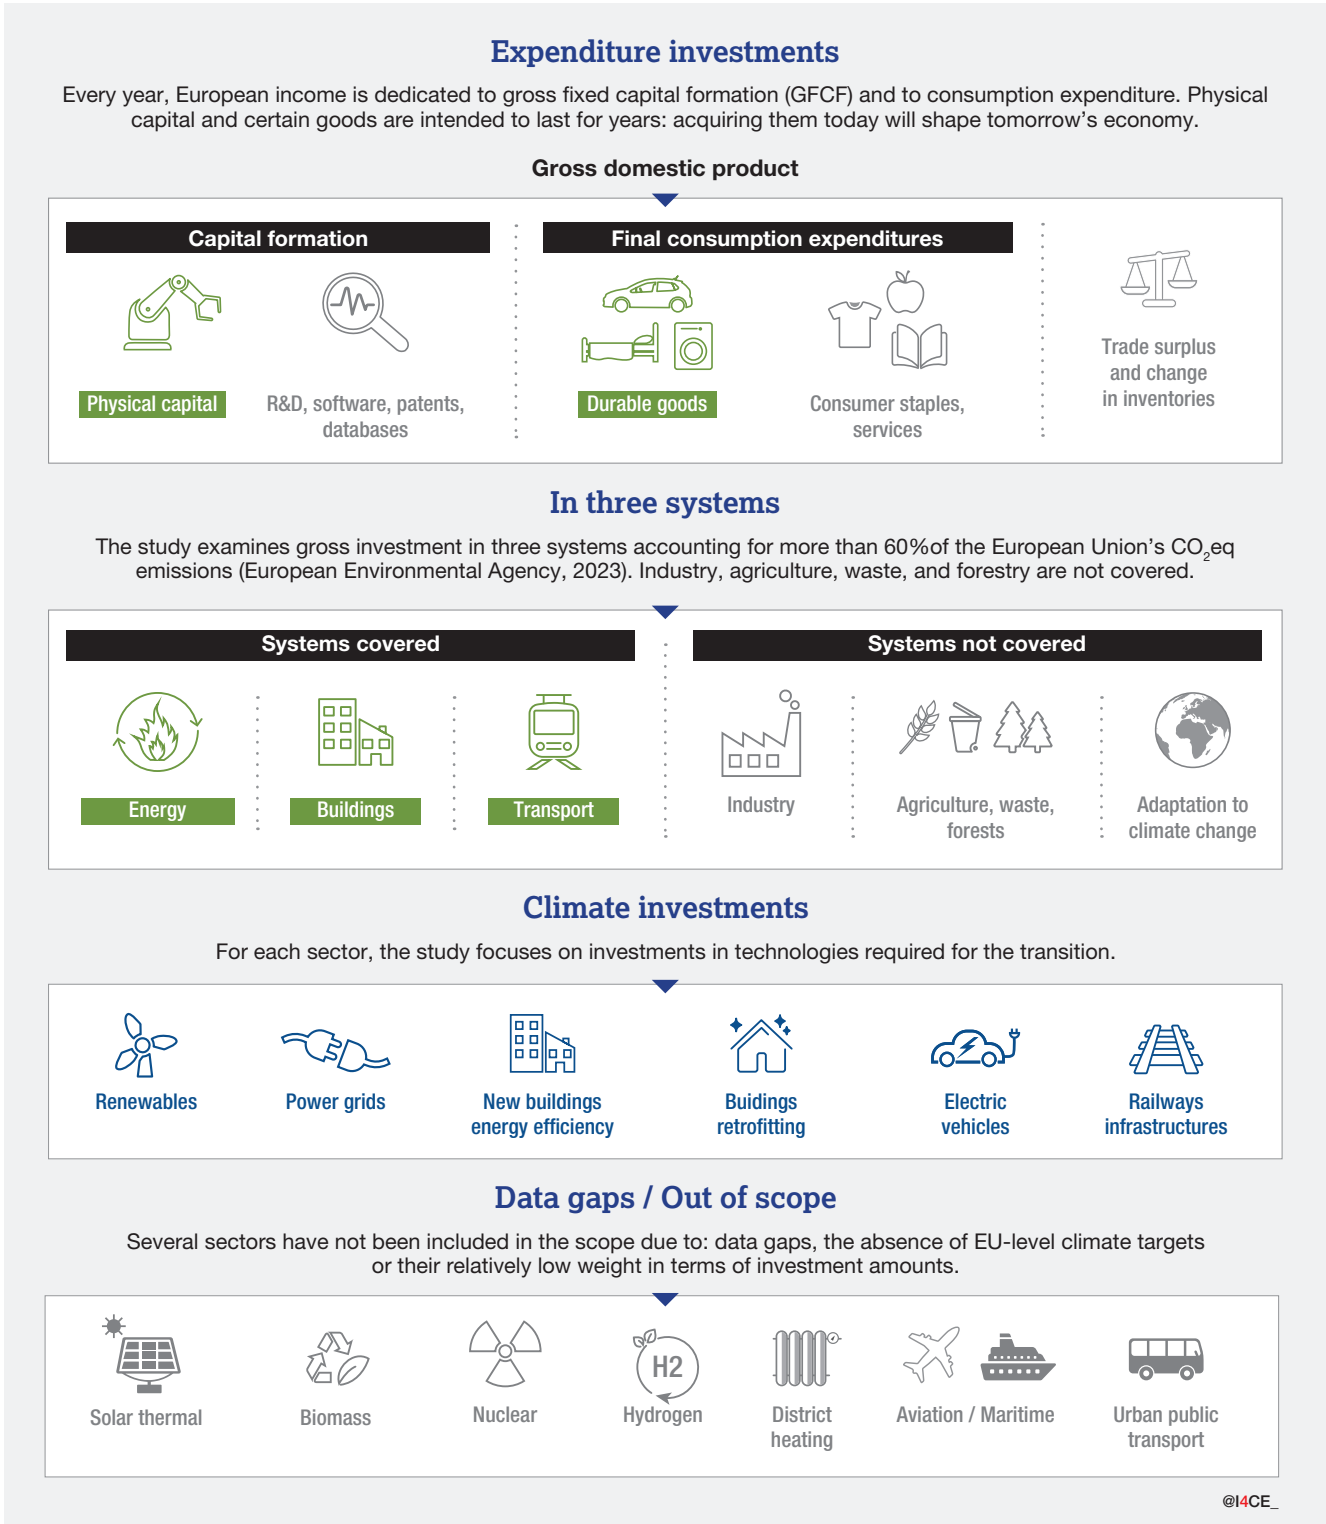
Expenditure investments

Every year, European income is dedicated to gross fixed capital formation (GFCF) and to consumption expenditure. Physical capital and certain goods are intended to last for years: acquiring them today will shape tomorrow's economy.

Gross domestic product

Capital formation

Physical capital

R&D, software, patents, databases

Final consumption expenditures

Durable goods

Consumer staples, services

Trade surplus and change in inventories

In three systems

The study examines gross investment in three systems accounting for more than 60%of the European Union's $CO_2$eq emissions (European Environmental Agency, 2023). Industry, agriculture, waste, and forestry are not covered.

Systems covered

Energy

Buildings

Transport

Systems not covered

Industry

Agriculture, waste, forests

Adaptation to climate change

Climate investments

For each sector, the study focuses on investments in technologies required for the transition.

Renewables

Power grids

New buildings energy efficiency

Buidings retrofitting

Electric vehicles

Railways infrastructures

Data gaps / Out of scope

Several sectors have not been included in the scope due to: data gaps, the absence of EU-level climate targets or their relatively low weight in terms of investment amounts.

Solar thermal

Biomass

Nuclear

H2

Hydrogen

District heating

Aviation / Maritime

Urban public transport

@I4CE_